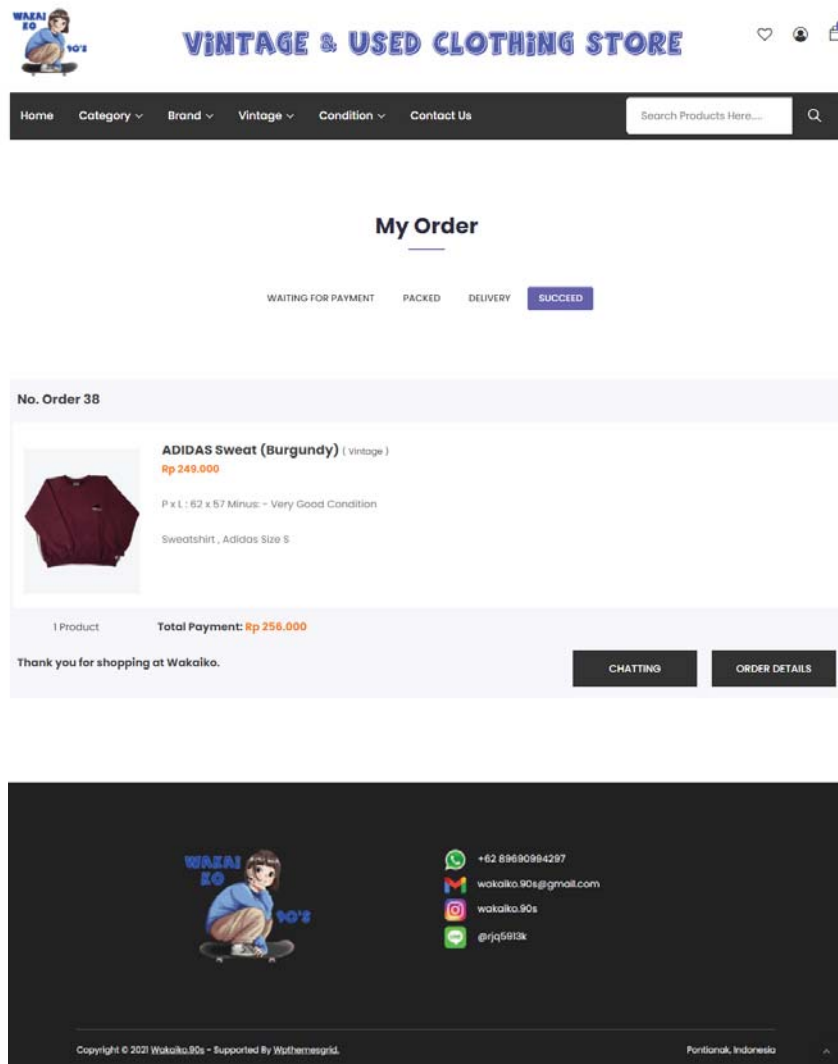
WAKAI KO 90'S

VINTAGE & USED CLOTHING STORE

Home Category Brand Vintage Condition Contact Us

Search Products Here...

My Order

WAITING FOR PAYMENT PACKED DELIVERY SUCCEED

No. Order 38

ADIDAS Sweat (Burgundy) ( Vintage )
Rp 249.000

P x L : 62 x 57 Minus: - Very Good Condition

Sweatshirt , Adidas Size S

1 Product Total Payment: Rp 256.000

Thank you for shopping at Wakaiko.

CHATTING ORDER DETAILS

WAKAI KO 90'S

+62 89690994297
wakaiko.90s@gmail.com
wakaiko.90s
@rjq5913k

Copyright © 2021 Wakaiko.90s - Supported By Wpthemesgrid.

Pontianak, Indonesia